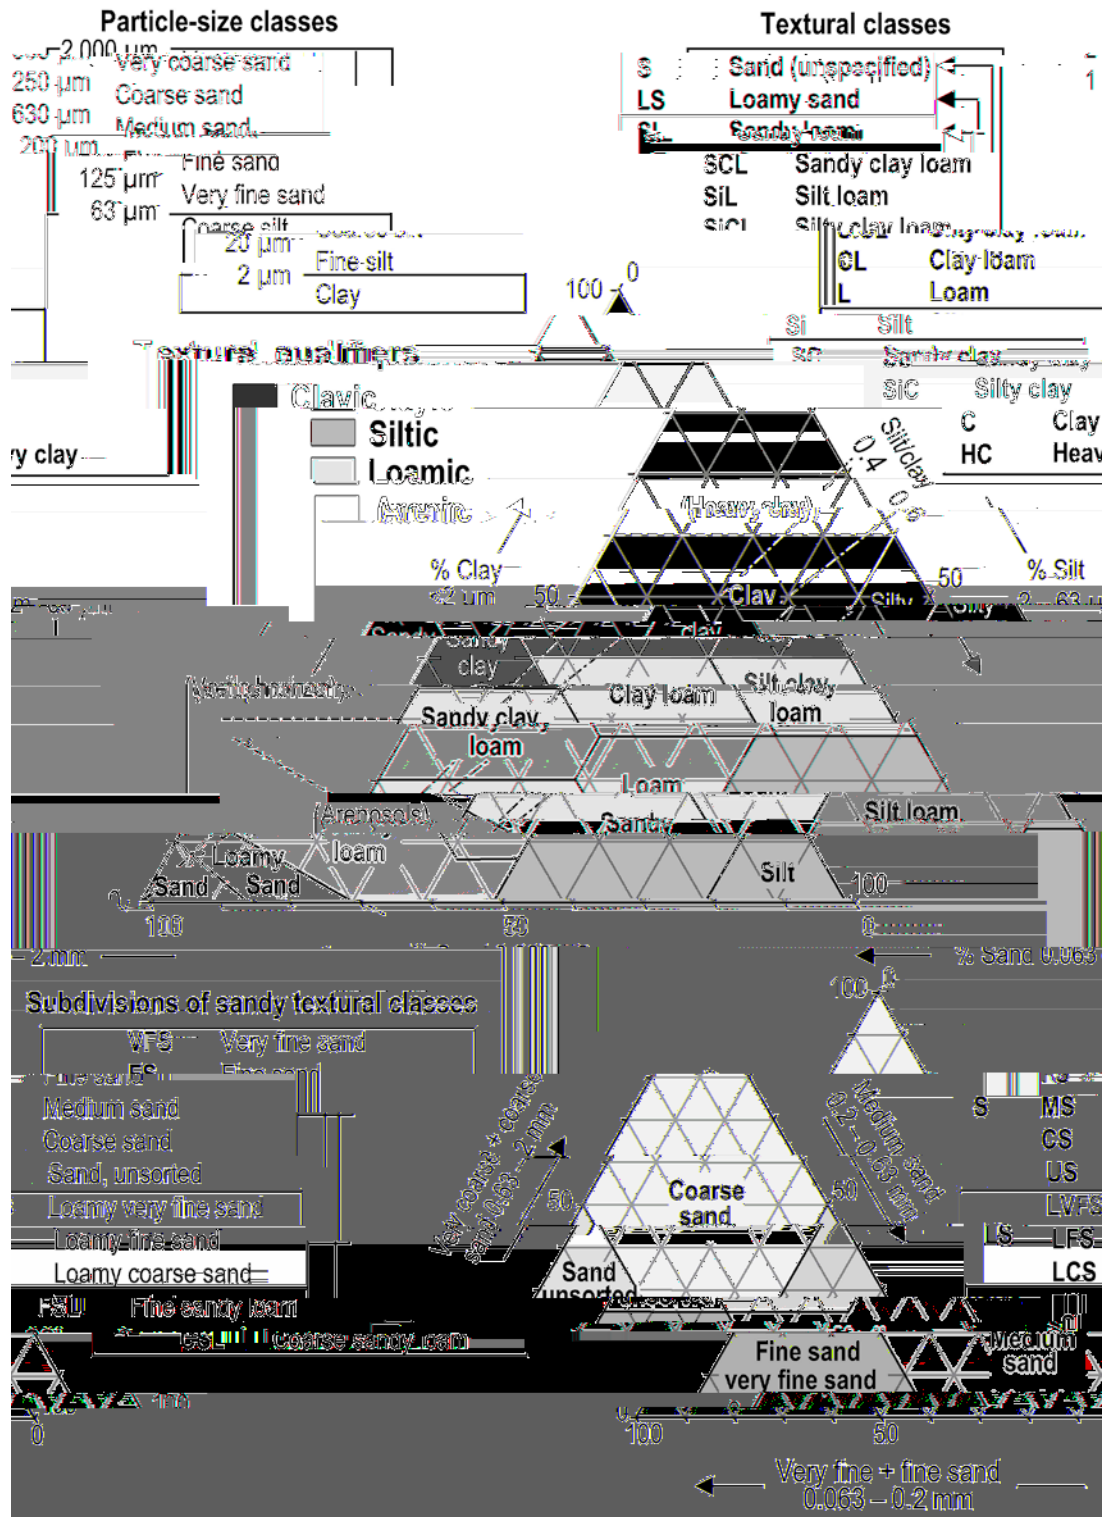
Particle-size classes

2 000 µm Very coarse sand
1 250 µm Coarse sand
630 µm Medium sand
200 µm Fine sand
125 µm Very fine sand
63 µm Coarse silt
20 µm Fine silt
2 µm Clay

Textural classes

S Sand (unspecified)
LS Loamy sand
SL Sandy loam
SCL Sandy clay loam
SiL Silt loam
SiCL Silty clay loam
CL Clay loam
L Loam
Si Silt
SC Sandy clay
SiC Silty clay
C Clay
HC Heavy clay

Textural qualifiers

Clayic
Siltic
Loamic
Arenic

100 0

Silt/clay 0.4 0.6

(Heavy clay)

% Clay <2 µm

50

Clay

50

% Silt 2 – 63 µm

Silty clay

Sandy clay

(Vertic horizons)

Clay loam

Silty clay loam

Sandy clay loam

Loam

(Arenosols)

Sandy loam

Silt loam

Loamy Sand

Sand

Silt

100

100

53

0

2 mm

% Sand 0.063 – 2 mm

Subdivisions of sandy textural classes

VFS Very fine sand
FS Fine sand
MS Medium sand
CS Coarse sand
US Sand, unsorted
LVFS Loamy very fine sand
LFS Loamy fine sand
LCS Loamy coarse sand
FSL Fine sandy loam
CSL Coarse sandy loam

S

LS

100 0

Very coarse + coarse sand 0.63 – 2 mm

50

Coarse sand

Medium sand 0.2 – 0.63 mm

50

Sand unsorted

Fine sand very fine sand

Medium sand

0

100

50

0

100

Very fine + fine sand 0.063 – 0.2 mm